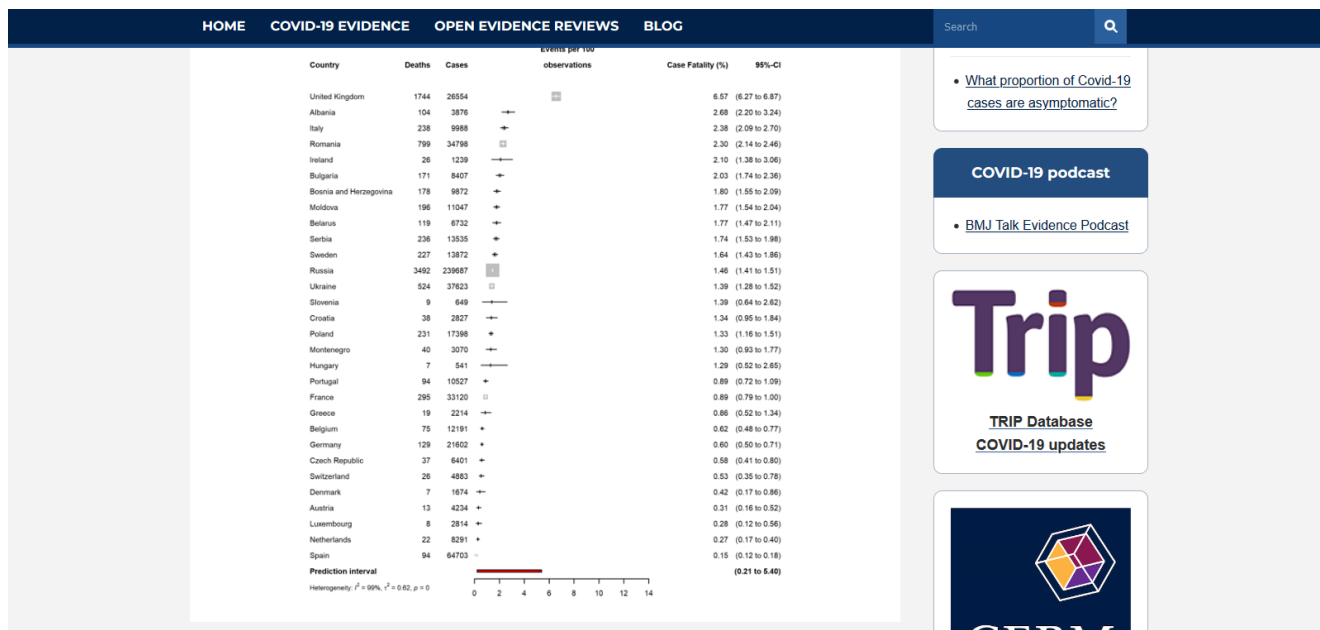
HOME COVID-19 EVIDENCE OPEN EVIDENCE REVIEWS BLOG

Search

| Country | Deaths | Cases | Events per 100 observations | Case Fatality (%) | 95%-CI |
|---|---|---|---|---|---|
| United Kingdom | 1744 | 26554 | | 6.57 | (6.27 to 6.87) |
| Albania | 104 | 3876 | | 2.68 | (2.20 to 3.24) |
| Italy | 238 | 9988 | | 2.38 | (2.09 to 2.70) |
| Romania | 799 | 34798 | | 2.30 | (2.14 to 2.46) |
| Ireland | 26 | 1239 | | 2.10 | (1.38 to 3.06) |
| Bulgaria | 171 | 8407 | | 2.03 | (1.74 to 2.36) |
| Bosnia and Herzegovina | 178 | 9872 | | 1.80 | (1.55 to 2.09) |
| Moldova | 196 | 11047 | | 1.77 | (1.54 to 2.04) |
| Belarus | 119 | 6732 | | 1.77 | (1.47 to 2.11) |
| Serbia | 236 | 13535 | | 1.74 | (1.53 to 1.98) |
| Sweden | 227 | 13872 | | 1.64 | (1.43 to 1.86) |
| Russia | 3492 | 239687 | | 1.46 | (1.41 to 1.51) |
| Ukraine | 524 | 37623 | | 1.39 | (1.28 to 1.52) |
| Slovenia | 9 | 649 | | 1.39 | (0.64 to 2.62) |
| Croatia | 38 | 2827 | | 1.34 | (0.95 to 1.84) |
| Poland | 231 | 17398 | | 1.33 | (1.16 to 1.51) |
| Montenegro | 40 | 3070 | | 1.30 | (0.93 to 1.77) |
| Hungary | 7 | 541 | | 1.29 | (0.52 to 2.65) |
| Portugal | 94 | 10527 | | 0.89 | (0.72 to 1.09) |
| France | 295 | 33120 | | 0.89 | (0.79 to 1.00) |
| Greece | 19 | 2214 | | 0.86 | (0.52 to 1.34) |
| Belgium | 75 | 12191 | | 0.62 | (0.48 to 0.77) |
| Germany | 129 | 21602 | | 0.60 | (0.50 to 0.71) |
| Czech Republic | 37 | 6401 | | 0.58 | (0.41 to 0.80) |
| Switzerland | 26 | 4883 | | 0.53 | (0.35 to 0.78) |
| Denmark | 7 | 1674 | | 0.42 | (0.17 to 0.86) |
| Austria | 13 | 4234 | | 0.31 | (0.16 to 0.52) |
| Luxembourg | 8 | 2814 | | 0.28 | (0.12 to 0.56) |
| Netherlands | 22 | 8291 | | 0.27 | (0.17 to 0.40) |
| Spain | 94 | 64703 | | 0.15 | (0.12 to 0.18) |
| Prediction interval | | | | | (0.21 to 5.40) |

Heterogeneity: $I^2 = 99\%$, $\tau^2 = 0.62$, $p = 0$

0 2 4 6 8 10 12 14

• What proportion of Covid-19 cases are asymptomatic?

COVID-19 podcast

• BMJ Talk Evidence Podcast

Trip

TRIP Database COVID-19 updates

CEBM